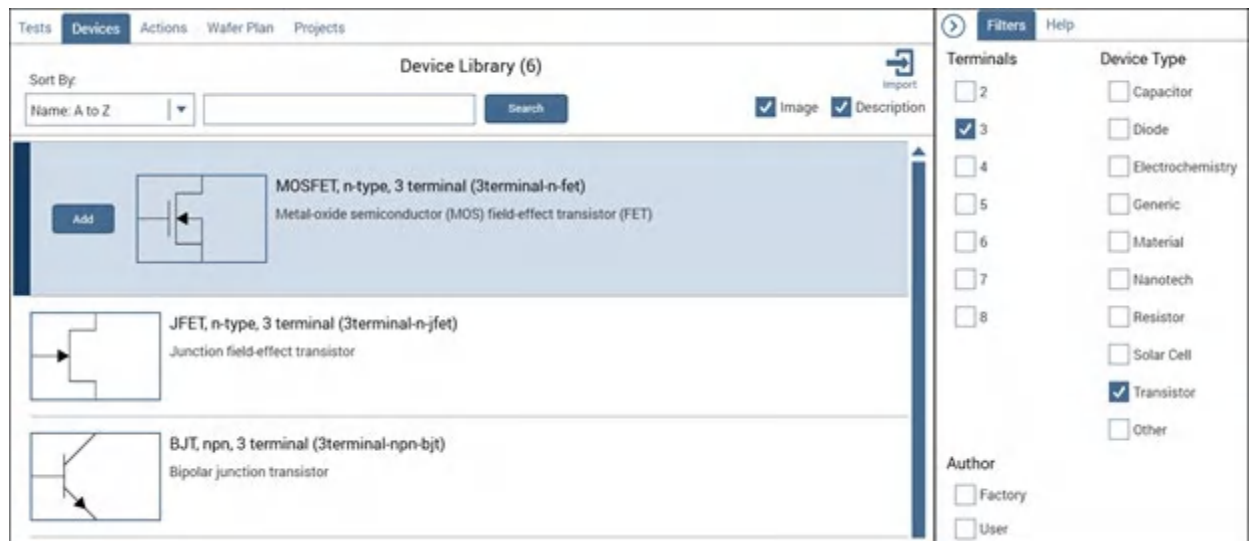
Tests Devices Actions Wafer Plan Projects

Device Library (6)

Sort By:

Name: A to Z

Search

Import

Image Description

Add

MOSFET, n-type, 3 terminal (3terminal-n-fet)

Metal-oxide semiconductor (MOS) field-effect transistor (FET)

JFET, n-type, 3 terminal (3terminal-n-jfet)

Junction field-effect transistor

BJT, npn, 3 terminal (3terminal-npn-bjt)

Bipolar junction transistor

Filters Help

Terminals

2

3

4

5

6

7

8

Device Type

Capacitor

Diode

Electrochemistry

Generic

Material

Nanotech

Resistor

Solar Cell

Transistor

Other

Author

Factory

User